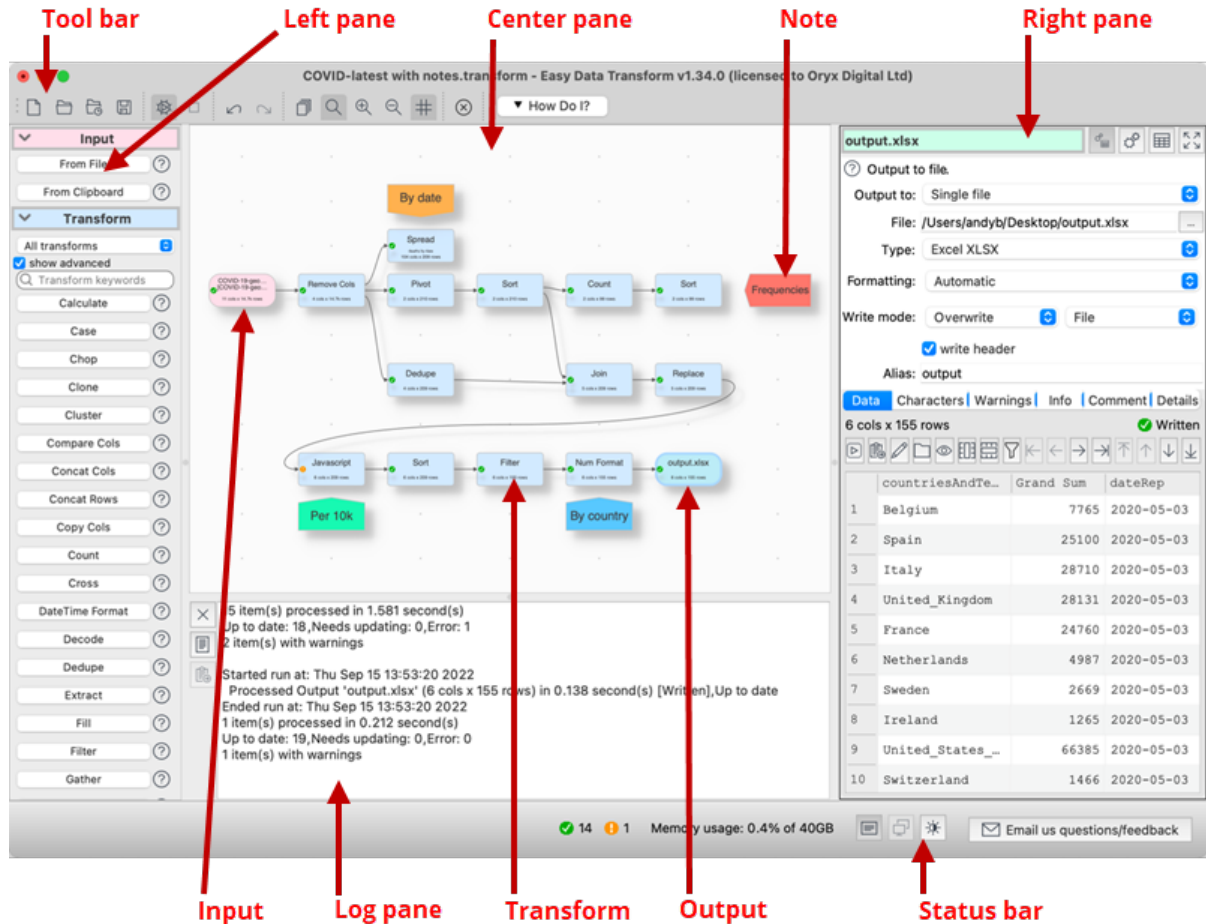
Tool bar
Left pane
Center pane
Note
Right pane

COVID-latest with notes.transform - Easy Data Transform v1.34.0 (licensed to Oryx Digital Ltd)

How Do I?

Input
From File
From Clipboard
Transform
All transforms
show advanced
Transform keywords
Calculate
Case
Chop
Clone
Cluster
Compare Cols
Concat Cols
Concat Rows
Copy Cols
Count
Cross
DateTime Format
Decode
Dedupe
Extract
Fill
Filter
Gather

By date
Spread
COVID-19-geo...
Remove Cols
Pivot
Sort
Count
Sort
Frequencies
Dedupe
Join
Replace
Javascript
Sort
Filter
Num Format
output.xlsx
Per 10k
By country

5 item(s) processed in 1.581 second(s)
Up to date: 18,Needs updating: 0,Error: 1
2 item(s) with warnings

Started run at: Thu Sep 15 13:53:20 2022
Processed Output 'output.xlsx' (6 cols x 155 rows) in 0.138 second(s) [Written],Up to date
Ended run at: Thu Sep 15 13:53:20 2022
1 item(s) processed in 0.212 second(s)
Up to date: 19,Needs updating: 0,Error: 0
1 item(s) with warnings

output.xlsx
Output to file.
Output to: Single file
File: /Users/andyb/Desktop/output.xlsx
Type: Excel XLSX
Formatting: Automatic
Write mode: Overwrite File
write header
Alias: output
Data | Characters | Warnings | Info | Comment | Details
6 cols x 155 rows
Written

| | countriesAndTe... | Grand Sum | dateRep |
|---|---|---|---|
| 1 | Belgium | 7765 | 2020-05-03 |
| 2 | Spain | 25100 | 2020-05-03 |
| 3 | Italy | 28710 | 2020-05-03 |
| 4 | United_Kingdom | 28131 | 2020-05-03 |
| 5 | France | 24760 | 2020-05-03 |
| 6 | Netherlands | 4987 | 2020-05-03 |
| 7 | Sweden | 2669 | 2020-05-03 |
| 8 | Ireland | 1265 | 2020-05-03 |
| 9 | United_States_... | 66385 | 2020-05-03 |
| 10 | Switzerland | 1466 | 2020-05-03 |

14 1 Memory usage: 0.4% of 40GB
Email us questions/feedback

Input
Log pane
Transform
Output
Status bar